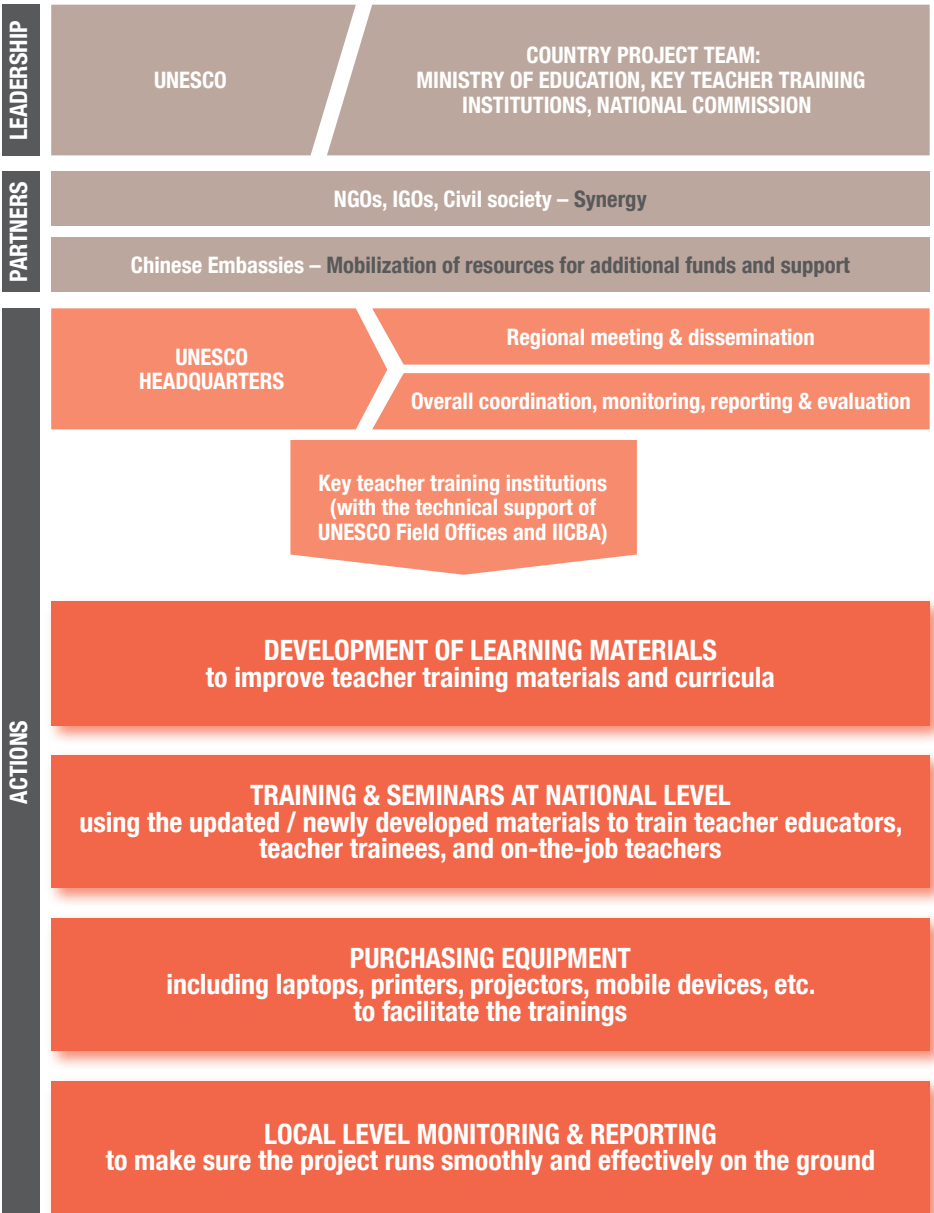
LEADERSHIP

UNESCO

COUNTRY PROJECT TEAM: MINISTRY OF EDUCATION, KEY TEACHER TRAINING INSTITUTIONS, NATIONAL COMMISSION

PARTNERS

NGOs, IGOs, Civil society – Synergy

Chinese Embassies – Mobilization of resources for additional funds and support

ACTIONS

UNESCO HEADQUARTERS

Regional meeting & dissemination

Overall coordination, monitoring, reporting & evaluation

Key teacher training institutions (with the technical support of UNESCO Field Offices and IICBA)

DEVELOPMENT OF LEARNING MATERIALS
to improve teacher training materials and curricula

TRAINING & SEMINARS AT NATIONAL LEVEL
using the updated / newly developed materials to train teacher educators, teacher trainees, and on-the-job teachers

PURCHASING EQUIPMENT
including laptops, printers, projectors, mobile devices, etc. to facilitate the trainings

LOCAL LEVEL MONITORING & REPORTING
to make sure the project runs smoothly and effectively on the ground